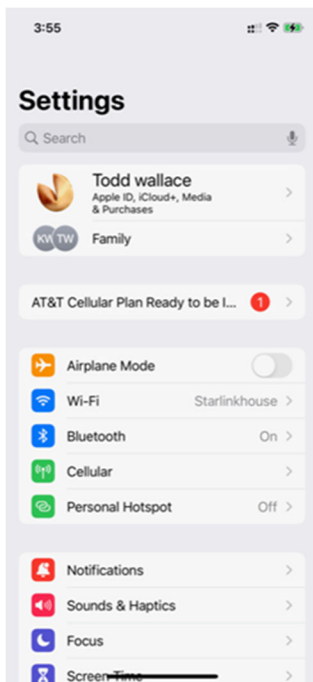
3:55

Settings

Search

Todd wallace
Apple ID, iCloud+, Media & Purchases

KW TW Family

AT&T Cellular Plan Ready to be I... 1

Airplane Mode

Wi-Fi Starlinkhouse

Bluetooth On

Cellular

Personal Hotspot Off

Notifications

Sounds & Haptics

Focus

Screen Time